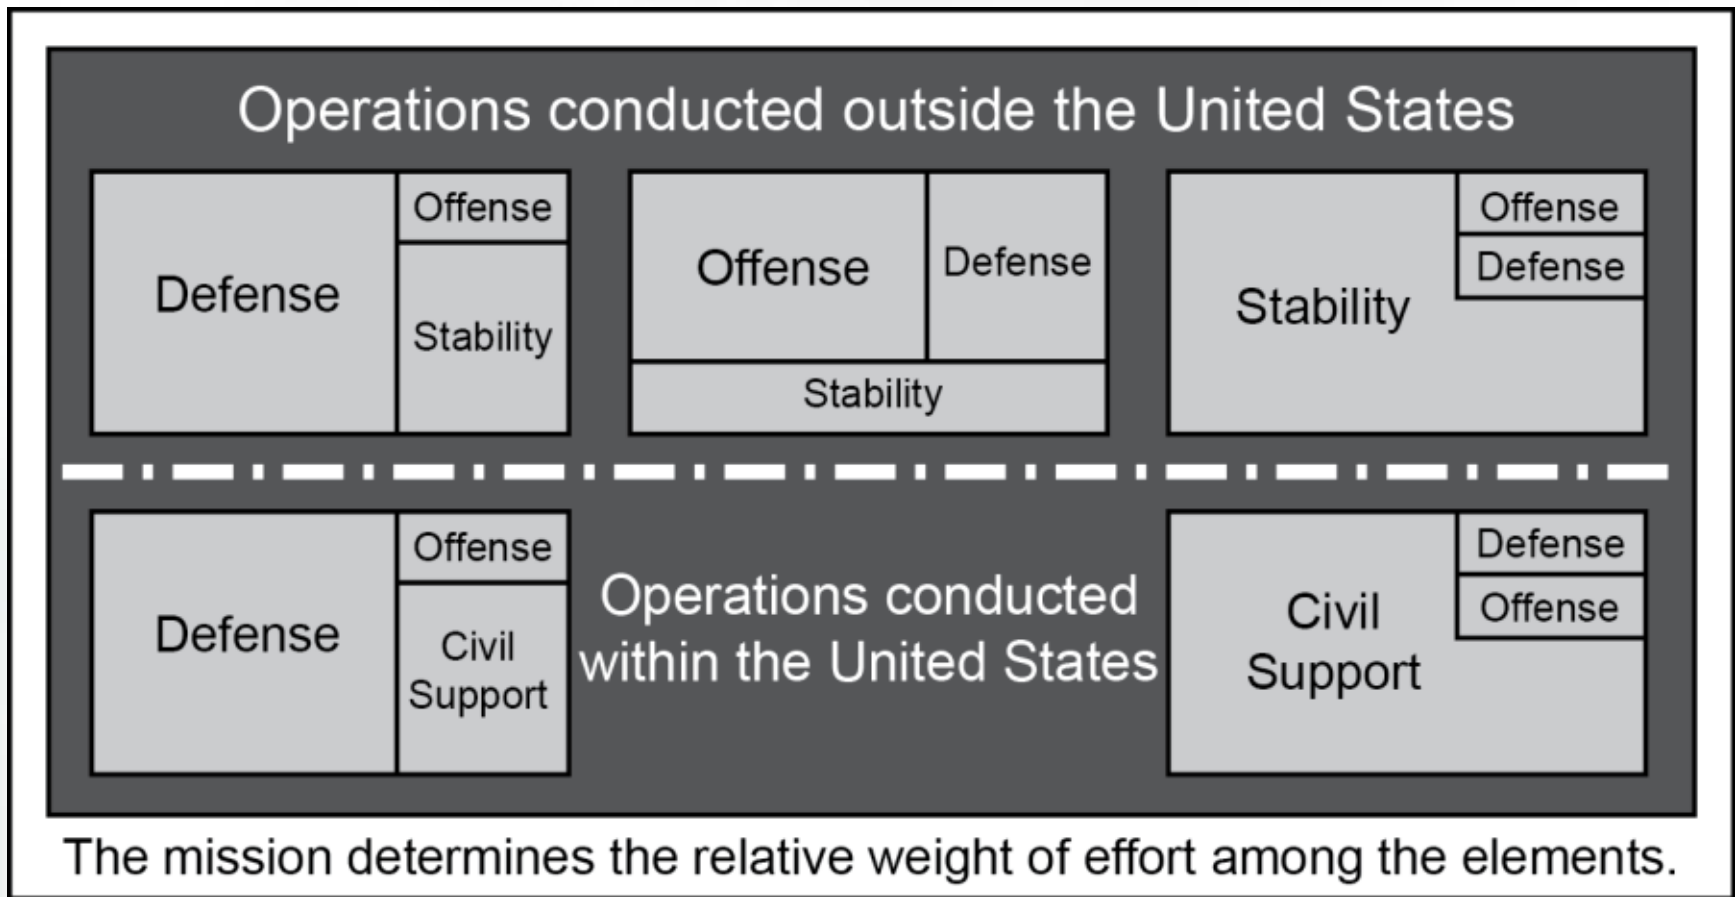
Operations conducted outside the United States

Defense
Offense
Stability

Offense
Defense
Stability

Stability
Offense
Defense

Defense
Offense
Civil Support

Operations conducted within the United States

Civil Support
Defense
Offense

The mission determines the relative weight of effort among the elements.